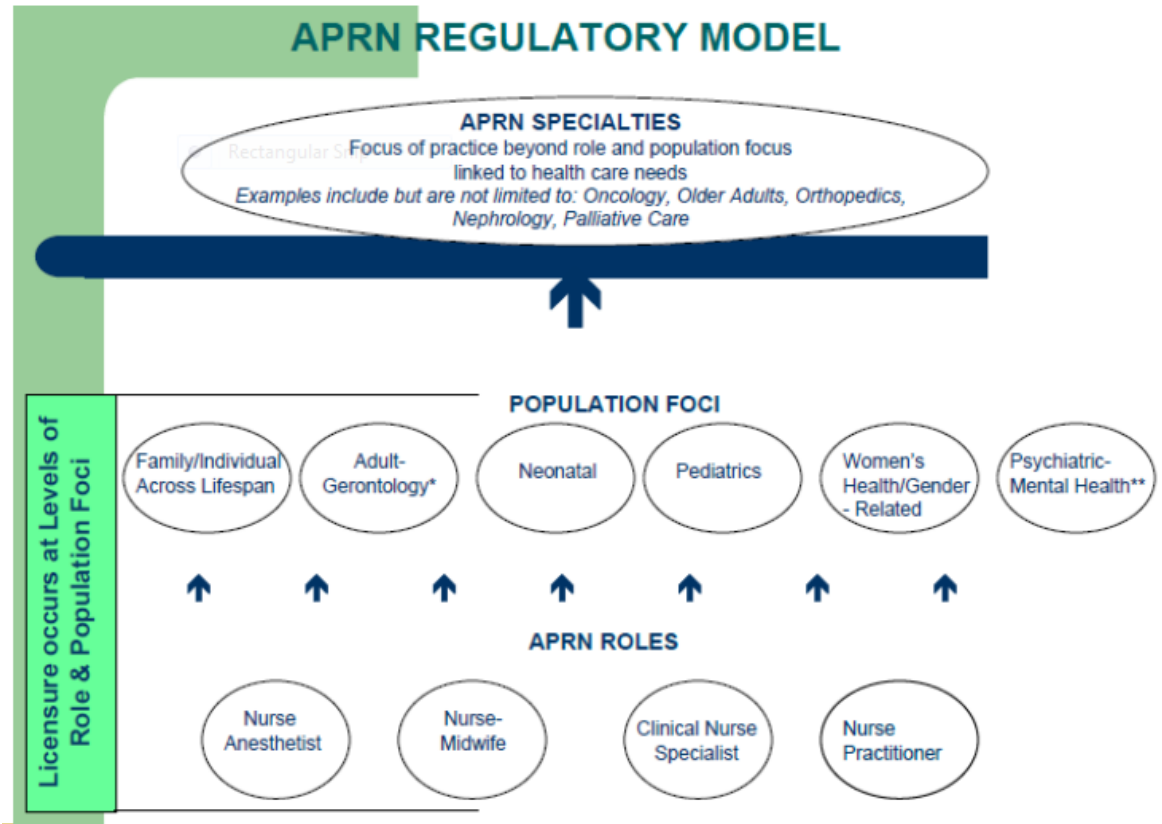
APRN REGULATORY MODEL

APRN SPECIALTIES
Focus of practice beyond role and population focus linked to health care needs
Examples include but are not limited to: Oncology, Older Adults, Orthopedics, Nephrology, Palliative Care

Rectangular Snip

Licensure occurs at Levels of Role & Population Foci

POPULATION FOCI

Family/Individual Across Lifespan

Adult-Gerontology*

Neonatal

Pediatrics

Women's Health/Gender - Related

Psychiatric-Mental Health**

APRN ROLES

Nurse Anesthetist

Nurse-Midwife

Clinical Nurse Specialist

Nurse Practitioner